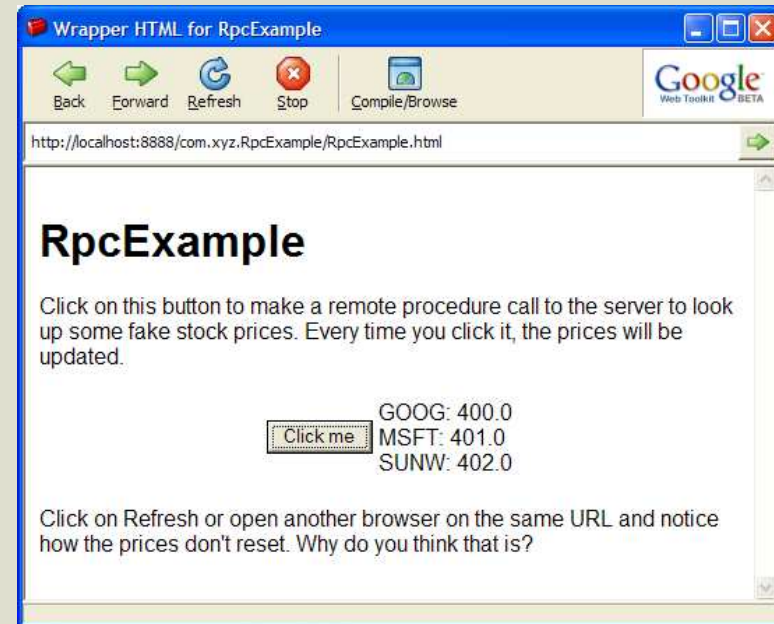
Wrapper HTML for RpcExample

Back Forward Refresh Stop Compile/Browse

Google Web Toolkit BETA

http://localhost:8888/com.xyz.RpcExample/RpcExample.html

RpcExample

Click on this button to make a remote procedure call to the server to look up some fake stock prices. Every time you click it, the prices will be updated.

Click me

GOOG: 400.0
MSFT: 401.0
SUNW: 402.0

Click on Refresh or open another browser on the same URL and notice how the prices don't reset. Why do you think that is?